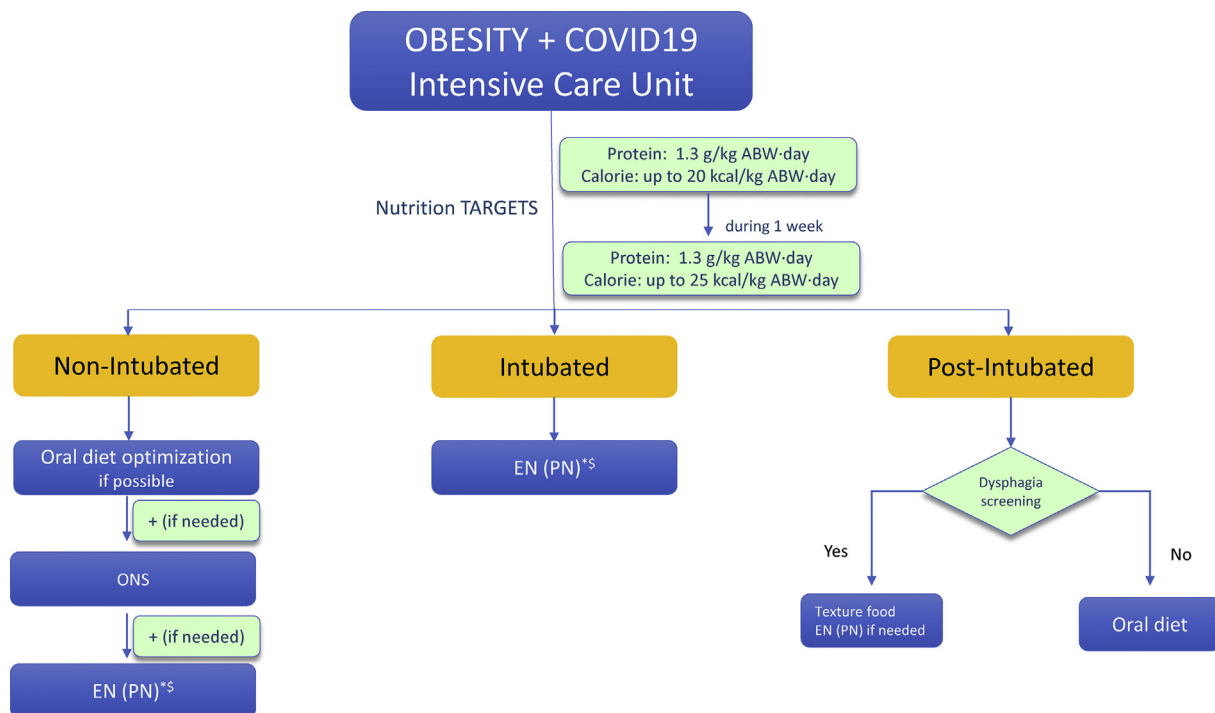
OBESITY + COVID19
Intensive Care Unit

Nutrition TARGETS

Protein: 1.3 g/kg ABW·day
Calorie: up to 20 kcal/kg ABW·day

during 1 week

Protein: 1.3 g/kg ABW·day
Calorie: up to 25 kcal/kg ABW·day

Non-Intubated

Intubated

Post-Intubated

Oral diet optimization if possible

+ (if needed)

ONS

+ (if needed)

EN (PN)$^{*\$}$

EN (PN)$^{*\$}$

Dysphagia screening

Yes

No

Texture food
EN (PN) if needed

Oral diet